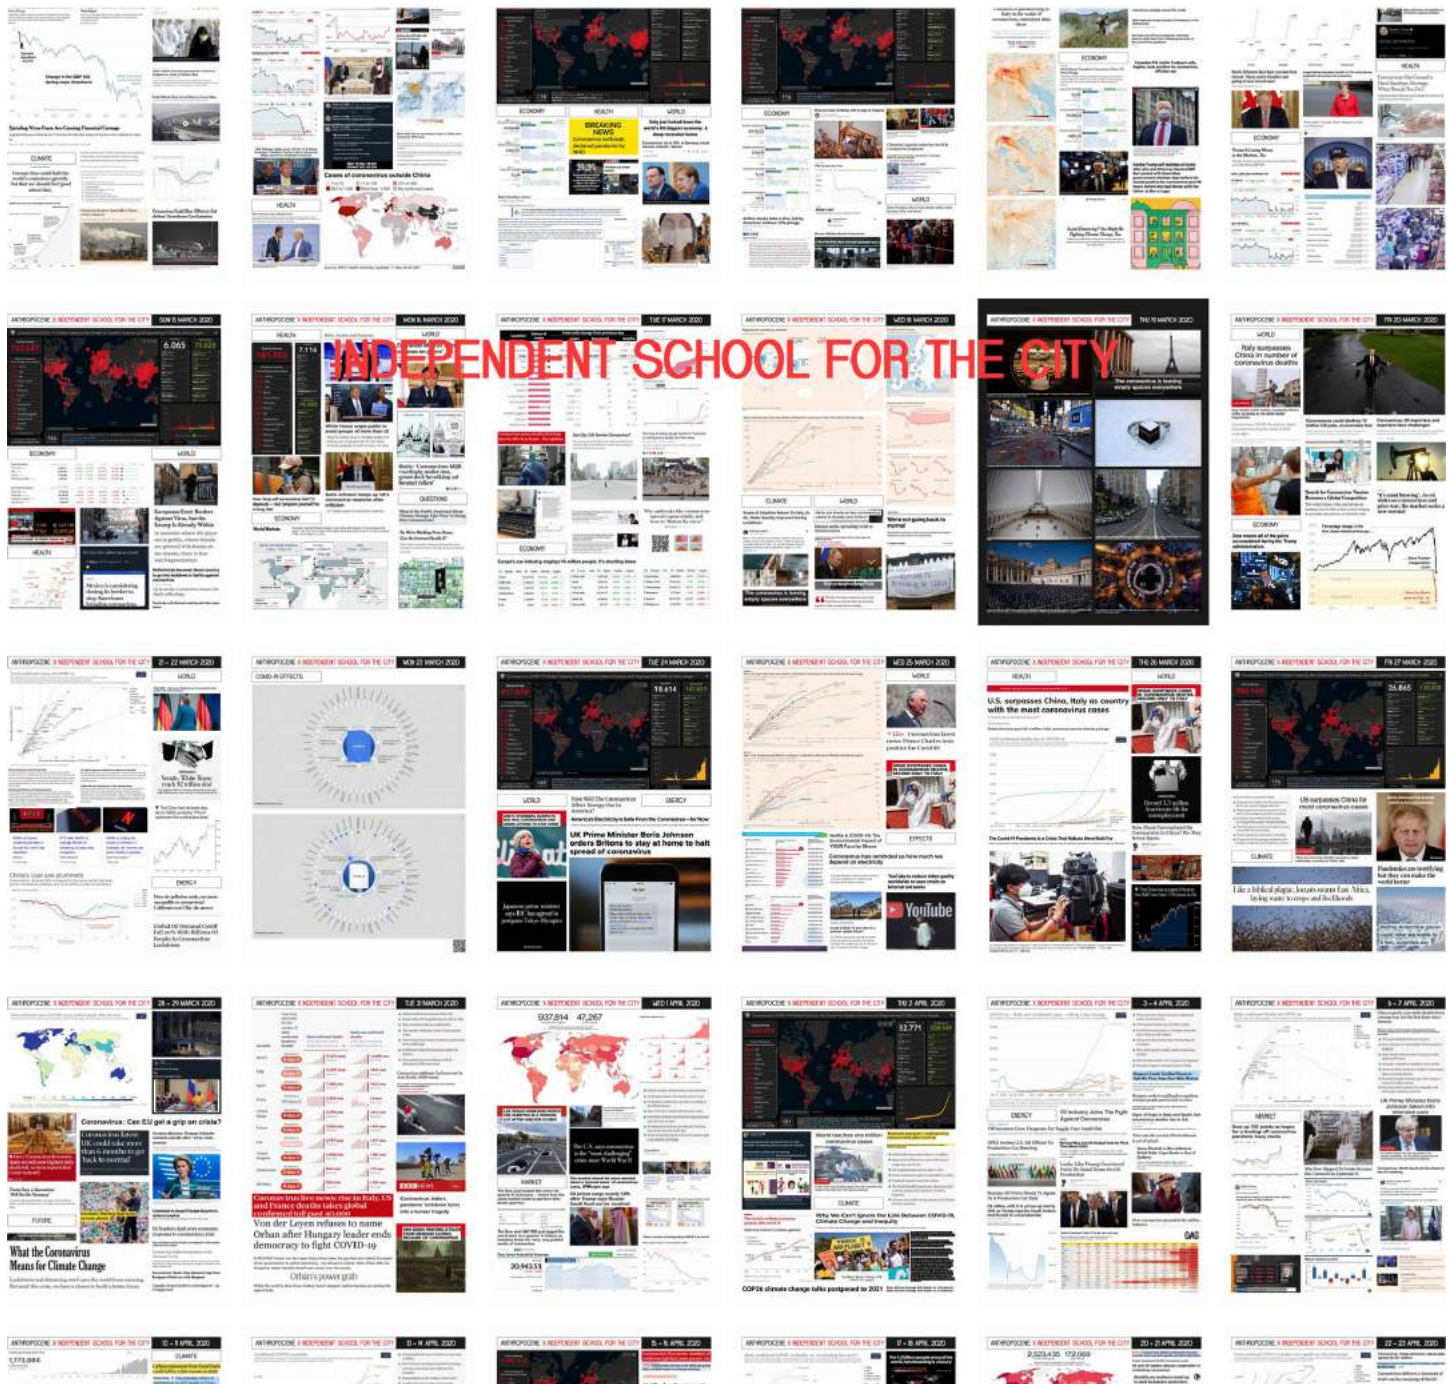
INDEPENDENT SCHOOL FOR THE CITY

ANTHROPOCENE X INDEPENDENT SCHOOL FOR THE CITY SUN 15 MARCH 2020

ANTHROPOCENE X INDEPENDENT SCHOOL FOR THE CITY MON 16 MARCH 2020

ANTHROPOCENE X INDEPENDENT SCHOOL FOR THE CITY TUE 17 MARCH 2020

ANTHROPOCENE X INDEPENDENT SCHOOL FOR THE CITY WED 18 MARCH 2020

ANTHROPOCENE X INDEPENDENT SCHOOL FOR THE CITY THU 19 MARCH 2020

ANTHROPOCENE X INDEPENDENT SCHOOL FOR THE CITY FRI 20 MARCH 2020

ANTHROPOCENE X INDEPENDENT SCHOOL FOR THE CITY 21 – 22 MARCH 2020

ANTHROPOCENE X INDEPENDENT SCHOOL FOR THE CITY MON 23 MARCH 2020

ANTHROPOCENE X INDEPENDENT SCHOOL FOR THE CITY TUE 24 MARCH 2020

ANTHROPOCENE X INDEPENDENT SCHOOL FOR THE CITY WED 25 MARCH 2020

ANTHROPOCENE X INDEPENDENT SCHOOL FOR THE CITY THU 26 MARCH 2020

ANTHROPOCENE X INDEPENDENT SCHOOL FOR THE CITY FRI 27 MARCH 2020

ANTHROPOCENE X INDEPENDENT SCHOOL FOR THE CITY 28 – 29 MARCH 2020

ANTHROPOCENE X INDEPENDENT SCHOOL FOR THE CITY TUE 31 MARCH 2020

ANTHROPOCENE X INDEPENDENT SCHOOL FOR THE CITY WED 1 APRIL 2020

ANTHROPOCENE X INDEPENDENT SCHOOL FOR THE CITY THU 2 APRIL 2020

ANTHROPOCENE X INDEPENDENT SCHOOL FOR THE CITY 3 – 4 APRIL 2020

ANTHROPOCENE X INDEPENDENT SCHOOL FOR THE CITY 5 – 7 APRIL 2020

ANTHROPOCENE X INDEPENDENT SCHOOL FOR THE CITY 10 – 11 APRIL 2020

ANTHROPOCENE X INDEPENDENT SCHOOL FOR THE CITY 13 – 14 APRIL 2020

ANTHROPOCENE X INDEPENDENT SCHOOL FOR THE CITY 15 – 16 APRIL 2020

ANTHROPOCENE X INDEPENDENT SCHOOL FOR THE CITY 17 – 18 APRIL 2020

ANTHROPOCENE X INDEPENDENT SCHOOL FOR THE CITY 20 – 21 APRIL 2020

ANTHROPOCENE X INDEPENDENT SCHOOL FOR THE CITY 22 – 23 APRIL 2020

CLIMATE
HEALTH
ECONOMY
WORLD
BREAKING NEWS
Cases of coronavirus outside China
Italy surpasses China in number of coronavirus deaths
COVID-19 EFFECTS
ENERGY
UK Prime Minister Boris Johnson orders Britons to stay at home to halt spread of coronavirus
YouTube
U.S. surpasses China, Italy as country with the most coronavirus cases
US surpasses China for most coronavirus cases
Like a biblical plague, locusts swarm East Africa, laying waste to crops and livelihoods
Coronavirus: Can EU get a grip on crisis?
Von der Leyen refuses to name Orbán after Hungary leader ends democracy to fight COVID-19
Orbán's power grab
What the Coronavirus Means for Climate Change
FUTURE
MARKET
937,814 47,267
20,943,53
COP26 climate change talks postponed to 2021
Why We Can't Ignore the Link Between COVID-19, Climate Change and Inequity
6,065
7,116
18,614
26,865
52,771
1,173,084
2,523,435 172,069
OAG